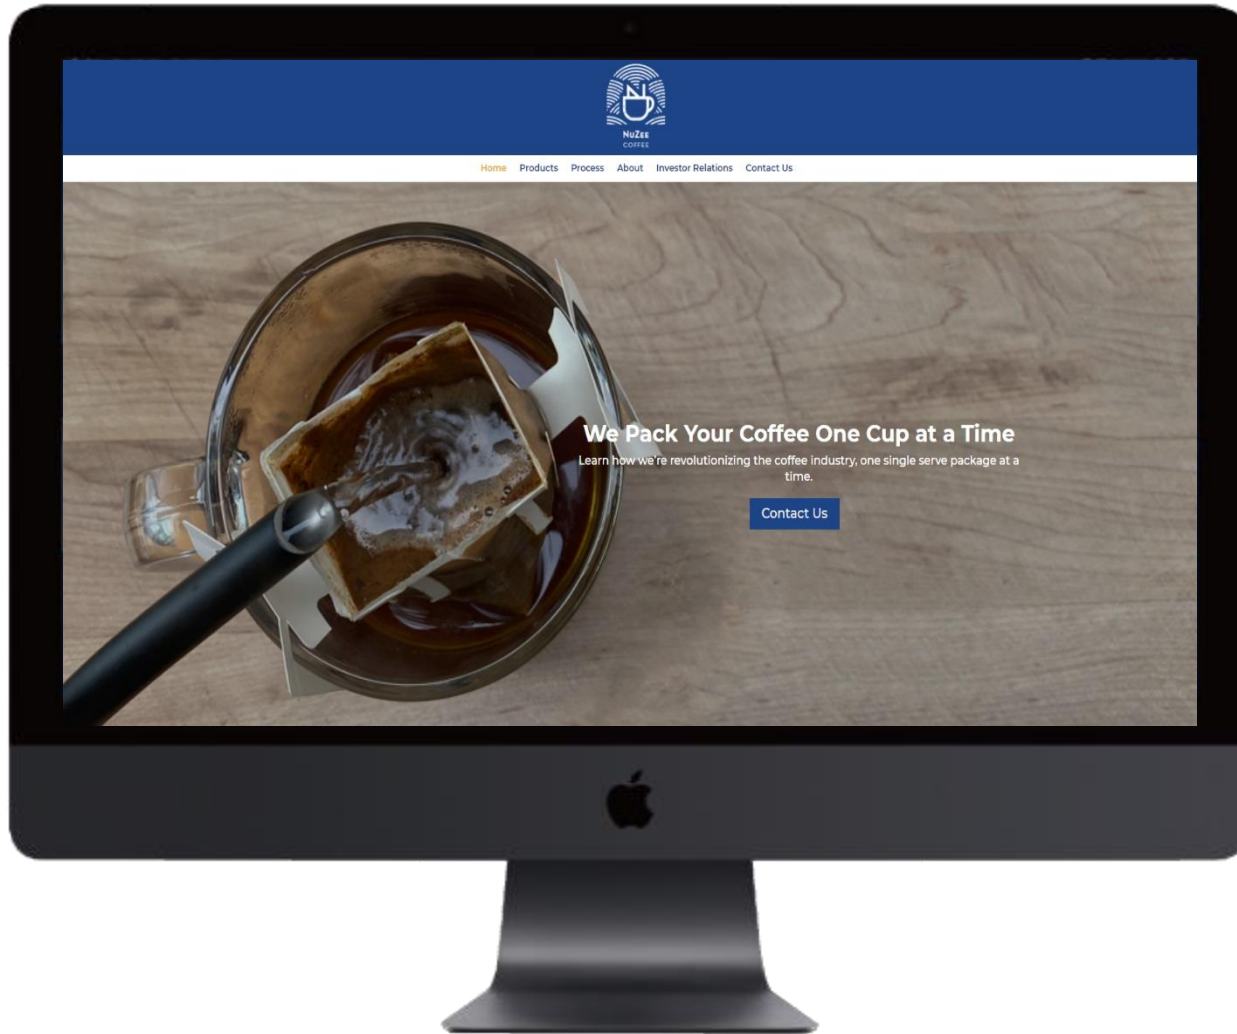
NUZEE COFFEE

Home Products Process About Investor Relations Contact Us

We Pack Your Coffee One Cup at a Time

Learn how we're revolutionizing the coffee industry, one single serve package at a time.

Contact Us